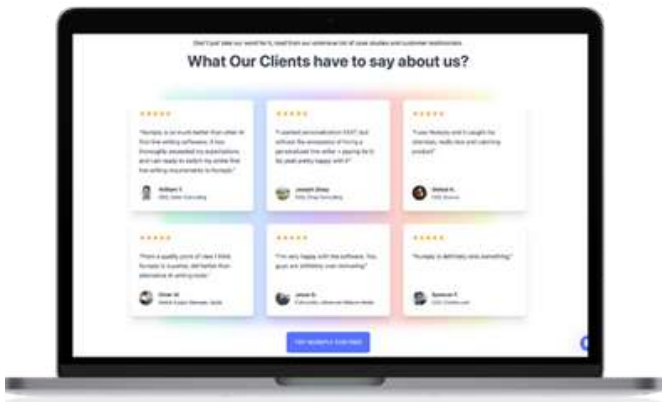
Don't just take our word for it, read from our extensive list of case studies and customer testimonials.

What Our Clients have to say about us?

★★★★★

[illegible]

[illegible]

★★★★★

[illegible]

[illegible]

★★★★★

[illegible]

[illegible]

★★★★★

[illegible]

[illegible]

★★★★★

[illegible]

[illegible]

★★★★★

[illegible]

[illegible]

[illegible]